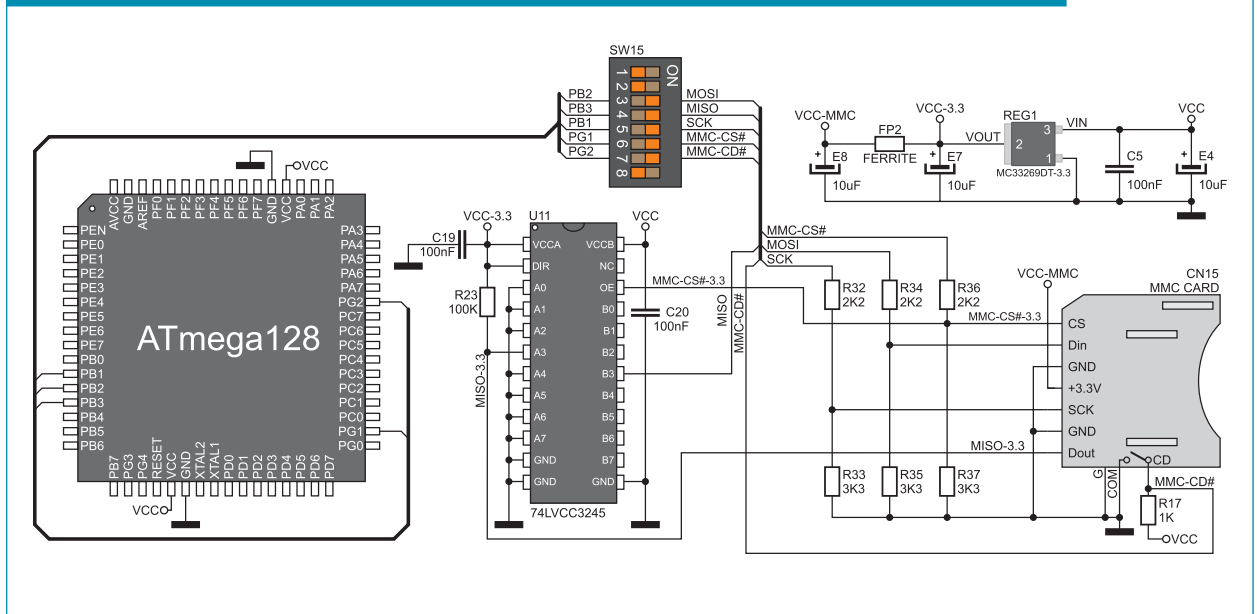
SW15
ON
1 2 3 4 5 6 7 8
PB2
PB3
PB1
PG1
PG2
MOSI
MISO
SCK
MMC-CS#
MMC-CD#
VCC-MMC
FP2
FERRITE
VCC-3.3
VOUT
REG1
3
2
1
VIN
VCC
E8
10uF
E7
10uF
MC33269DT-3.3
C5
100nF
E4
10uF
VCC
AVCC GND AREF PF0 PF1 PF2 PF3 PF4 PF5 PF6 PF7 GND VCC PA0 PA1 PA2
PEN
PE0
PE1
PE2
PE3
PE4
PE5
PE6
PE7
PB0
PB1
PB2
PB3
PB4
PB5
PB6
ATmega128
PA3
PA4
PA5
PA6
PA7
PG2
PC7
PC6
PC5
PC4
PC3
PC2
PC1
PC0
PG1
PG0
PB7 PG3 PG4 RESET VCC GND XTAL2 XTAL1 PD0 PD1 PD2 PD3 PD4 PD5 PD6 PD7
VCC
VCC-3.3
C19
100nF
U11
VCC
VCCA
VCCB
DIR
NC
A0
OE
A1
B0
A2
B1
A3
B2
A4
B3
A5
B4
A6
B5
A7
B6
GND
B7
GND
GND
74LVCC3245
R23
100K
MISO-3.3
MMC-CS#-3.3
C20
100nF
MISO
MMC-CD#
MMC-CS#
MOSI
SCK
R32
2K2
R34
2K2
R36
2K2
VCC-MMC
CN15
MMC CARD
MMC-CS#-3.3
CS
Din
GND
+3.3V
SCK
GND
Dout
MISO-3.3
CD
G
COM
R33
3K3
R35
3K3
R37
3K3
MMC-CD#
R17
1K
VCC